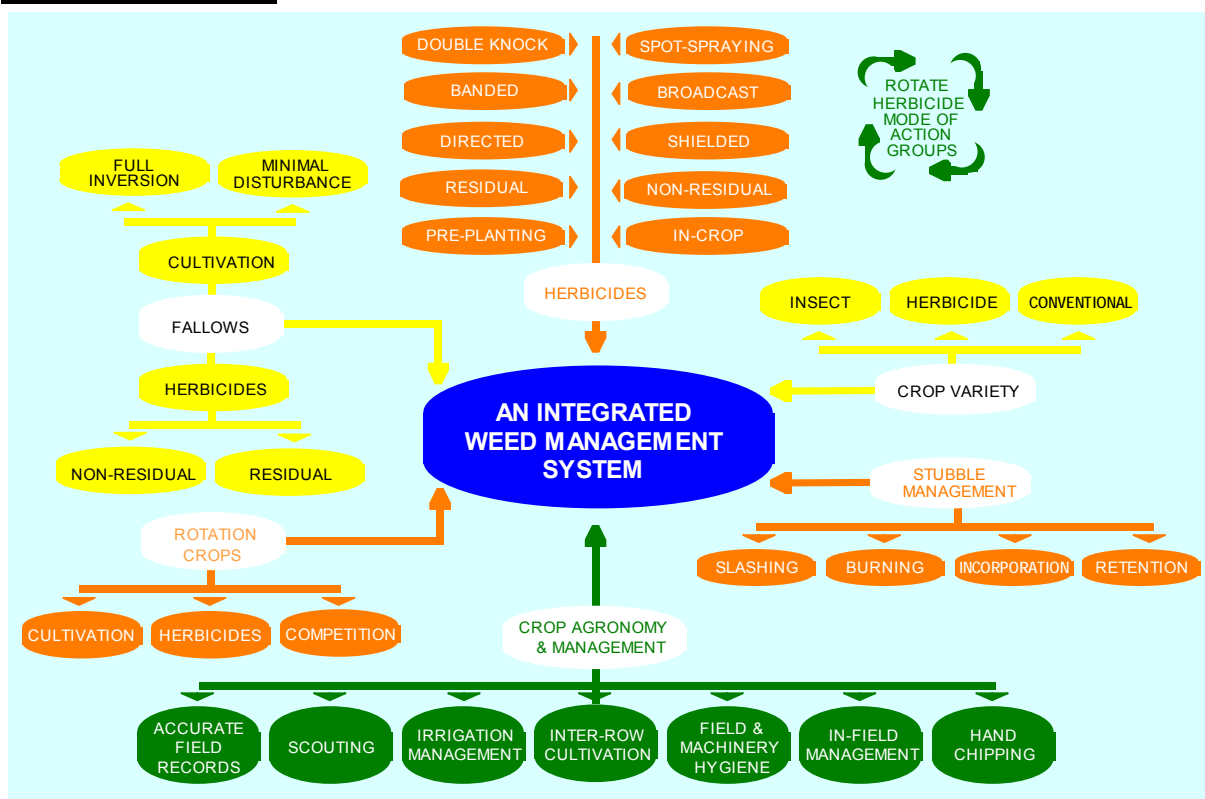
DOUBLE KNOCK
SPOT-SPRAYING
BANDED
BROADCAST
DIRECTED
SHIELDED
RESIDUAL
NON-RESIDUAL
PRE-PLANTING
IN-CROP
HERBICIDES

ROTATE HERBICIDE MODE OF ACTION GROUPS

FULL INVERSION
MINIMAL DISTURBANCE
CULTIVATION
FALLOWS
HERBICIDES
NON-RESIDUAL
RESIDUAL

INSECT
HERBICIDE
CONVENTIONAL
CROP VARIETY

AN INTEGRATED WEED MANAGEMENT SYSTEM

STUBBLE MANAGEMENT
SLASHING
BURNING
INCORPORATION
RETENTION

ROTATION CROPS
CULTIVATION
HERBICIDES
COMPETITION

CROP AGRONOMY & MANAGEMENT
ACCURATE FIELD RECORDS
SCOUTING
IRRIGATION MANAGEMENT
INTER-ROW CULTIVATION
FIELD & MACHINERY HYGIENE
IN-FIELD MANAGEMENT
HAND CHIPPING